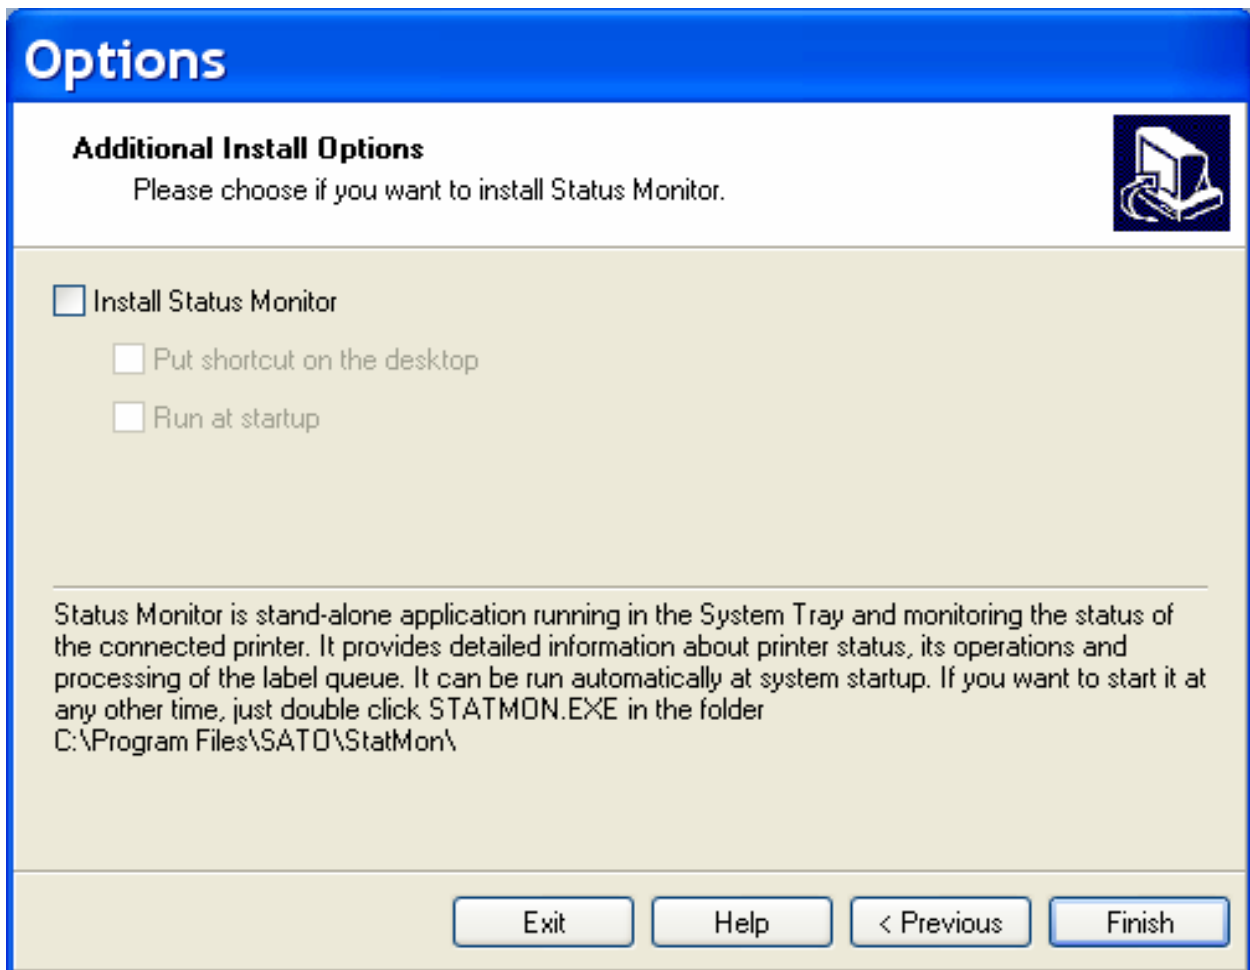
Options

Additional Install Options

Please choose if you want to install Status Monitor.

Install Status Monitor

Put shortcut on the desktop

Run at startup

Status Monitor is stand-alone application running in the System Tray and monitoring the status of the connected printer. It provides detailed information about printer status, its operations and processing of the label queue. It can be run automatically at system startup. If you want to start it at any other time, just double click STATMON.EXE in the folder C:\Program Files\SATO\StatMon\

Exit

Help

< Previous

Finish